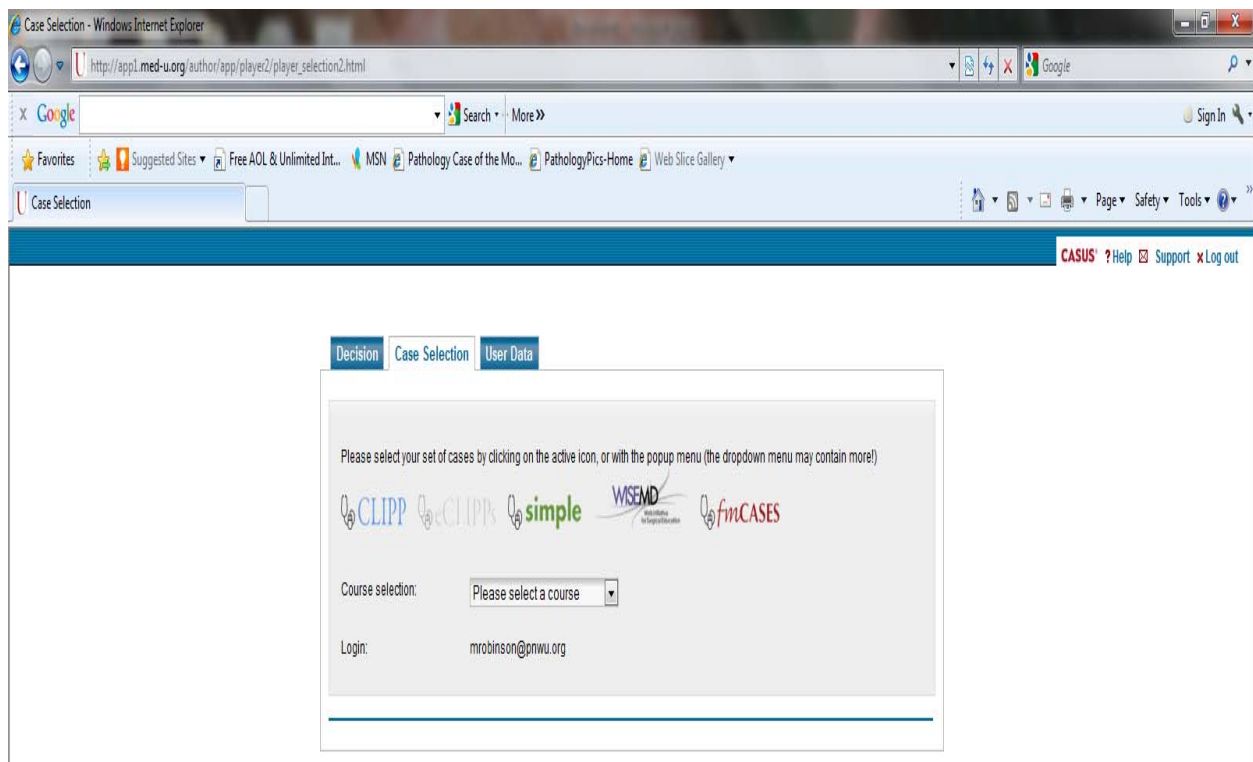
Case Selection - Windows Internet Explorer

http://app1.med-u.org/author/app/player2/player_selection2.html

Google

x Google

Search • More »

Sign In

Favorites

Suggested Sites • Free AOL & Unlimited Int... MSN Pathology Case of the Mo... PathologyPics-Home Web Slice Gallery •

Case Selection

Page • Safety • Tools •

CASUS ? Help Support x Log out

Decision | Case Selection | User Data

Please select your set of cases by clicking on the active icon, or with the popup menu (the dropdown menu may contain more!)

CLIPP eCLIPPs simple WISEMD Web Initiative for Surgical Education fmCASES

Course selection: Please select a course

Login: mrobinson@pnwu.org